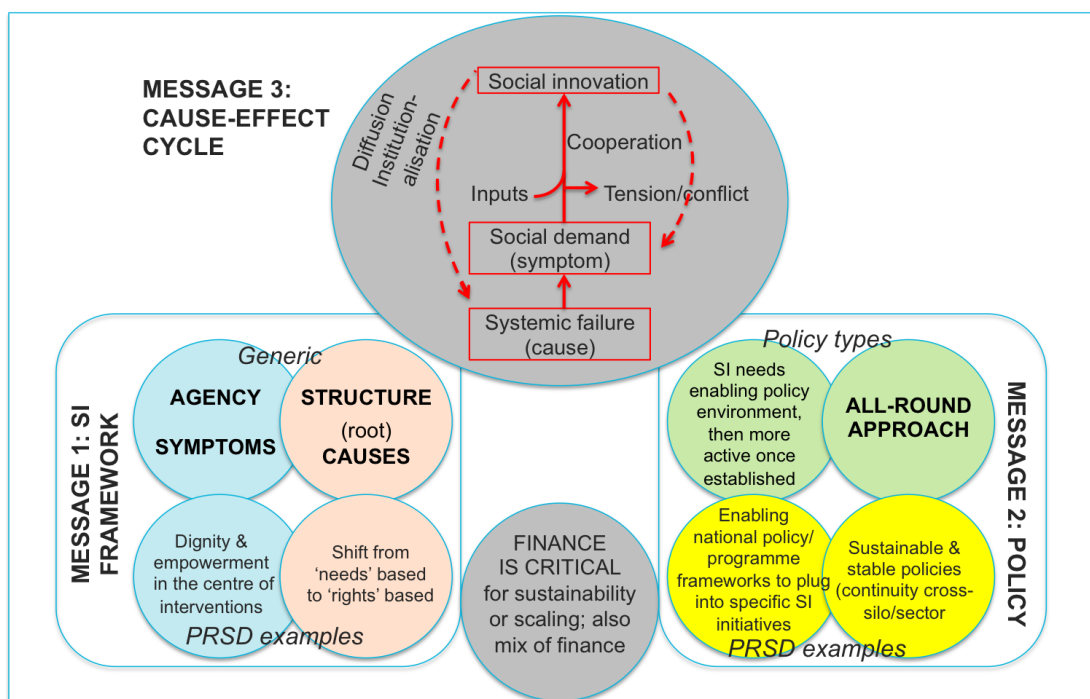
MESSAGE 3: CAUSE-EFFECT CYCLE

Diffusion Institutionalisation

Social innovation

Cooperation

Inputs

Tension/conflict

Social demand (symptom)

Systemic failure (cause)

MESSAGE 1: SI FRAMEWORK

Generic

AGENCY

SYMPTOMS

STRUCTURE (root) CAUSES

Dignity & empowerment in the centre of interventions

Shift from 'needs' based to 'rights' based

PRSD examples

FINANCE IS CRITICAL for sustainability or scaling; also mix of finance

Policy types

SI needs enabling policy environment, then more active once established

ALL-ROUND APPROACH

Enabling national policy/ programme frameworks to plug into specific SI initiatives

Sustainable & stable policies (continuity cross-silo/sector

PRSD examples

MESSAGE 2: POLICY